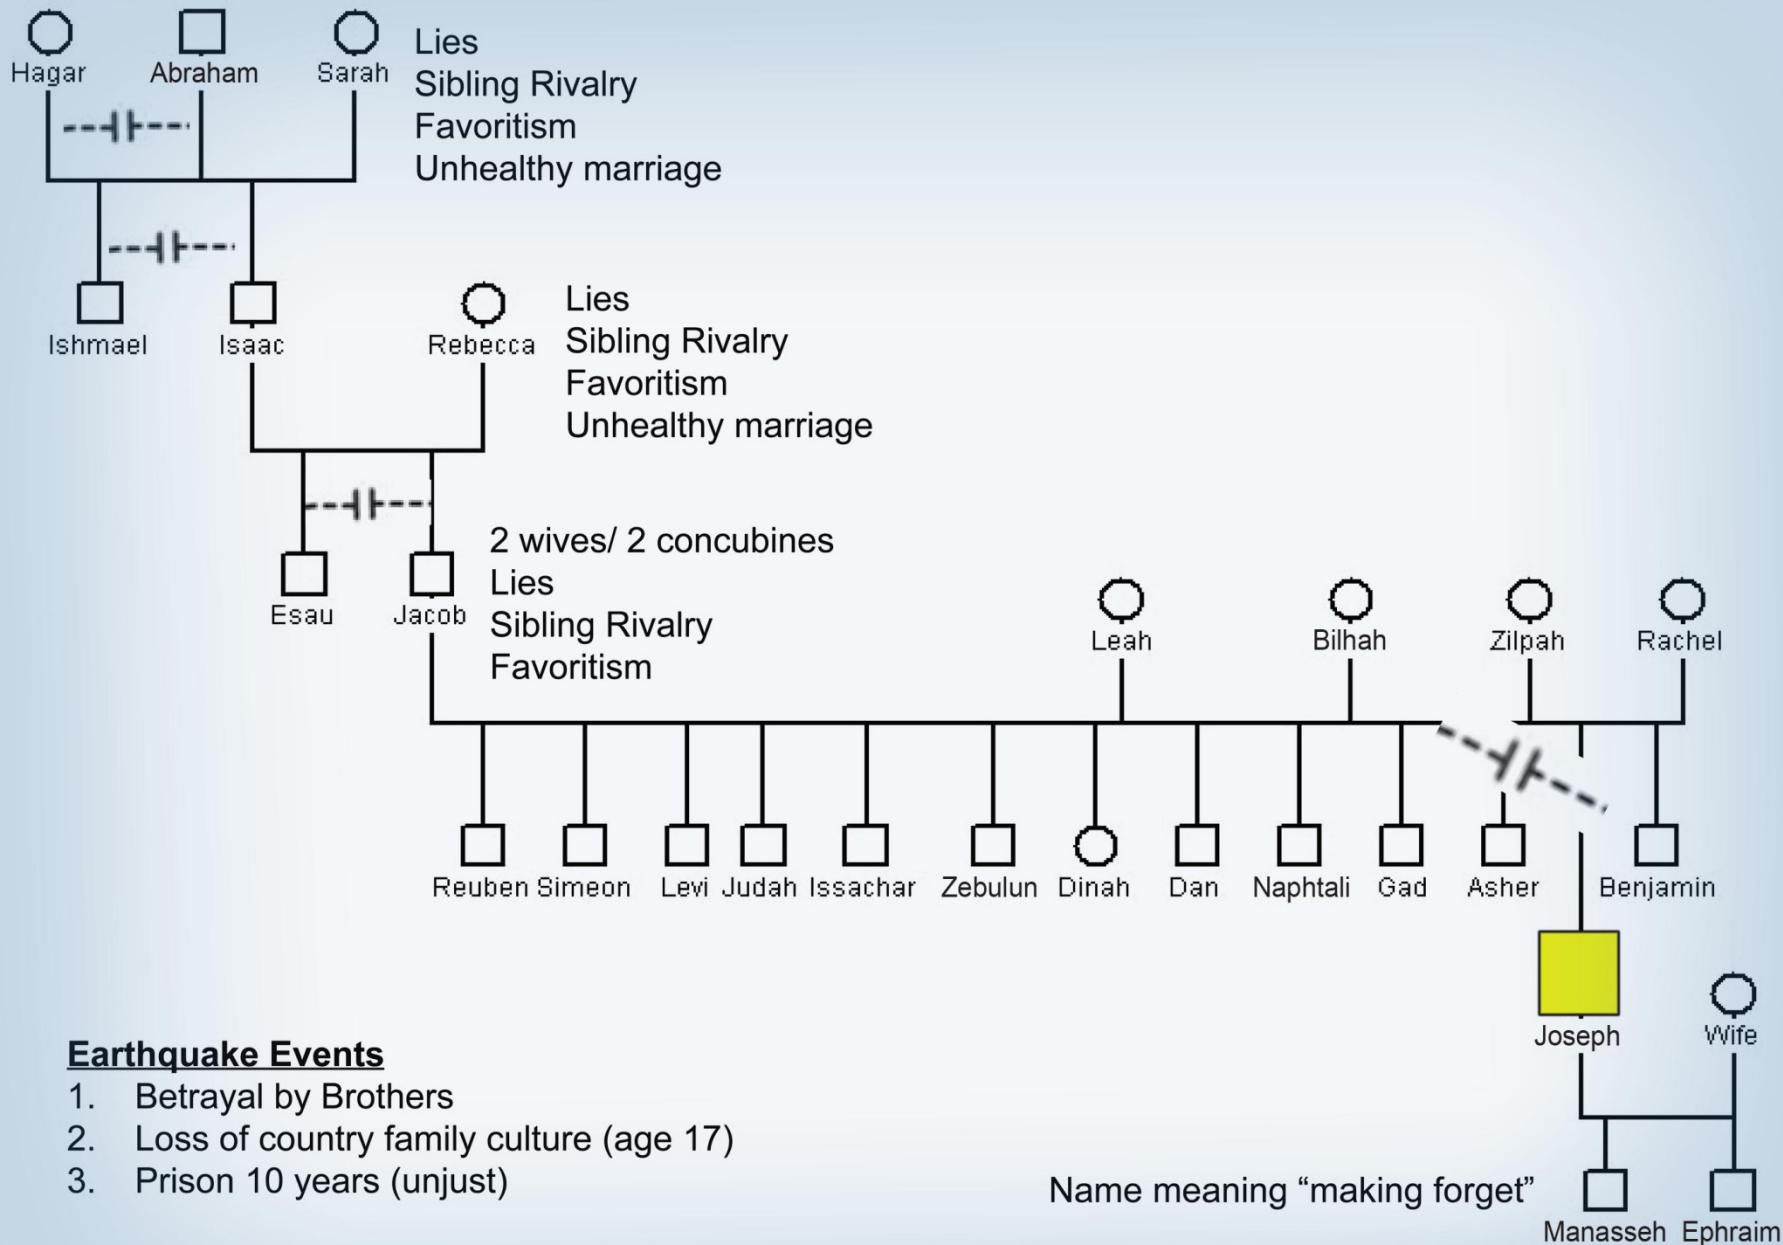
Hagar Abraham Sarah

Lies
Sibling Rivalry
Favoritism
Unhealthy marriage

Ishmael Isaac Rebecca

Lies
Sibling Rivalry
Favoritism
Unhealthy marriage

Esau Jacob

2 wives/ 2 concubines
Lies
Sibling Rivalry
Favoritism

Leah Bilhah Zilpah Rachel

Reuben Simeon Levi Judah Issachar Zebulun Dinah Dan Naphtali Gad Asher Benjamin

Joseph Wife

**Earthquake Events**
1. Betrayal by Brothers
2. Loss of country family culture (age 17)
3. Prison 10 years (unjust)

Name meaning “making forget”

Manasseh Ephraim